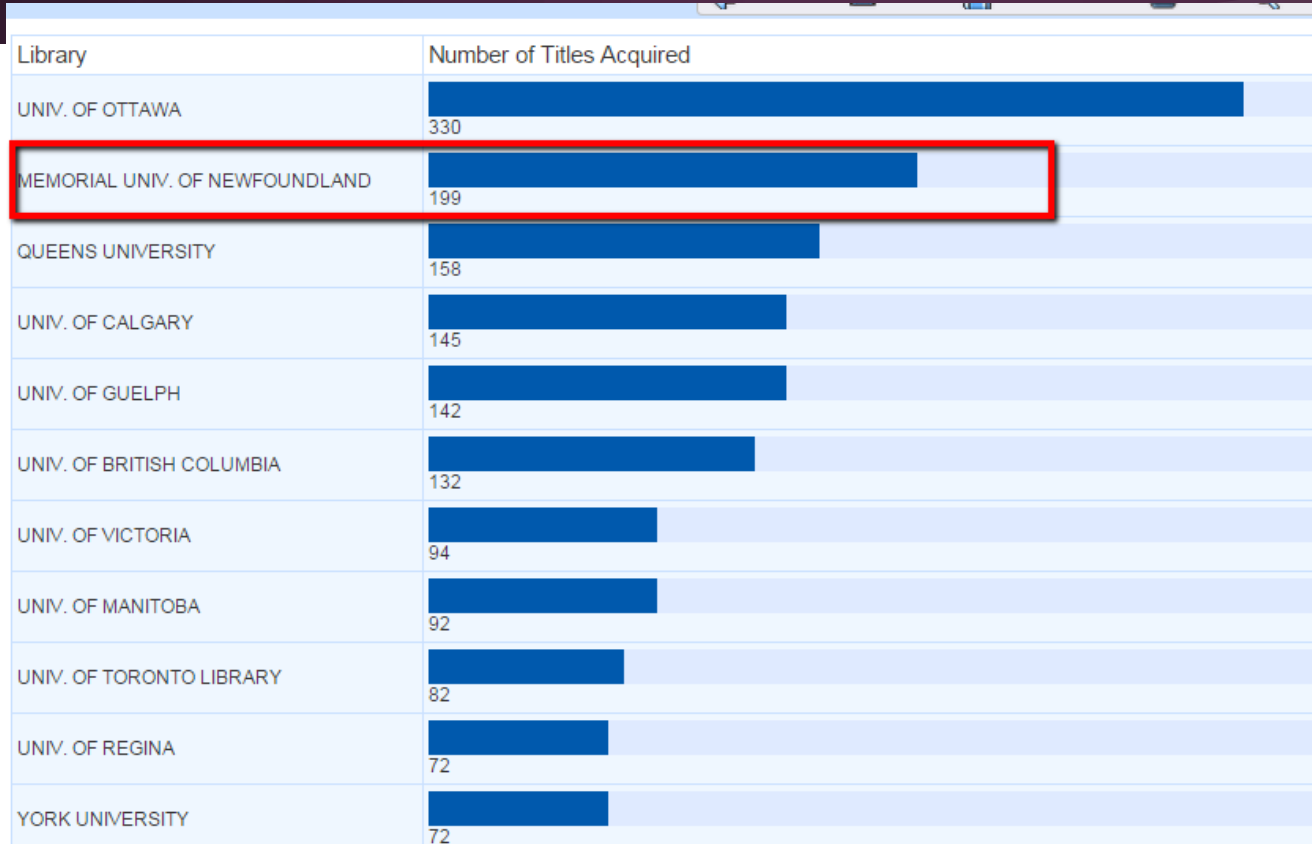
| Library | Number of Titles Acquired |
|---|---|
| UNIV. OF OTTAWA | 330 |
| MEMORIAL UNIV. OF NEWFOUNDLAND | 199 |
| QUEENS UNIVERSITY | 158 |
| UNIV. OF CALGARY | 145 |
| UNIV. OF GUELPH | 142 |
| UNIV. OF BRITISH COLUMBIA | 132 |
| UNIV. OF VICTORIA | 94 |
| UNIV. OF MANITOBA | 92 |
| UNIV. OF TORONTO LIBRARY | 82 |
| UNIV. OF REGINA | 72 |
| YORK UNIVERSITY | 72 |